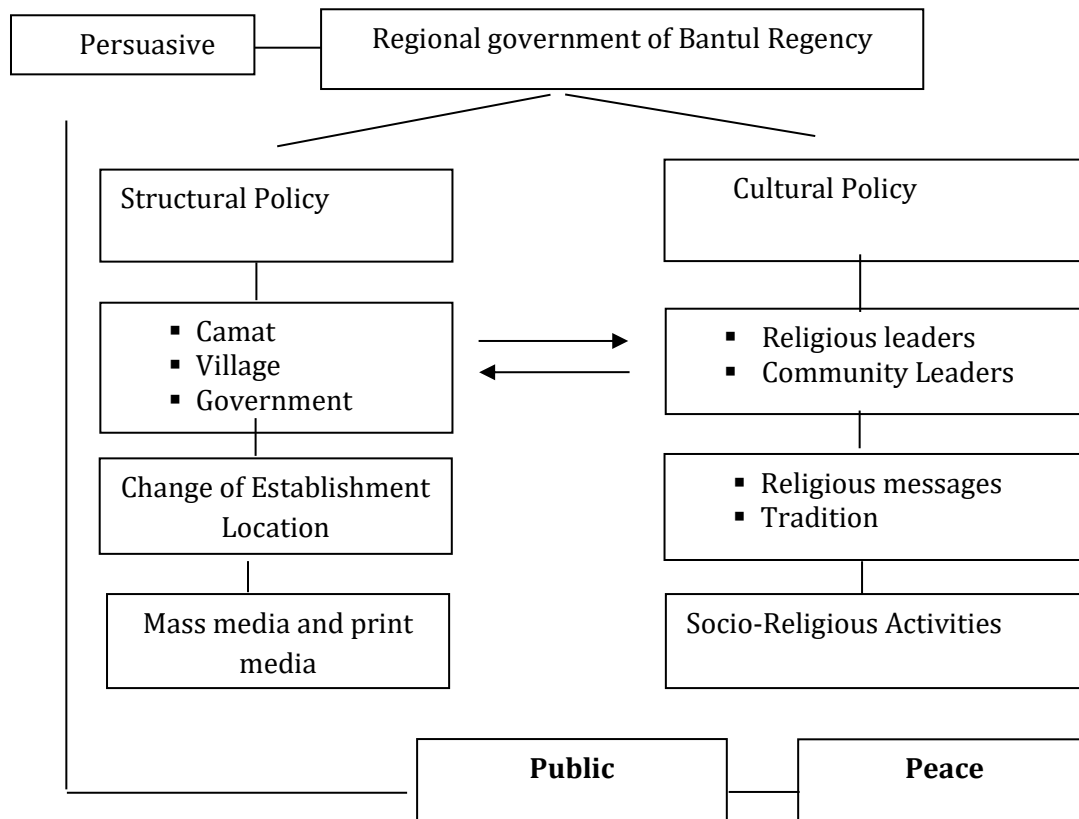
Persuasive

Regional government of Bantul Regency

Structural Policy

Cultural Policy

- Camat
- Village
- Government

- Religious leaders
- Community Leaders

Change of Establishment Location

- Religious messages
- Tradition

Mass media and print media

Socio-Religious Activities

**Public**

**Peace**